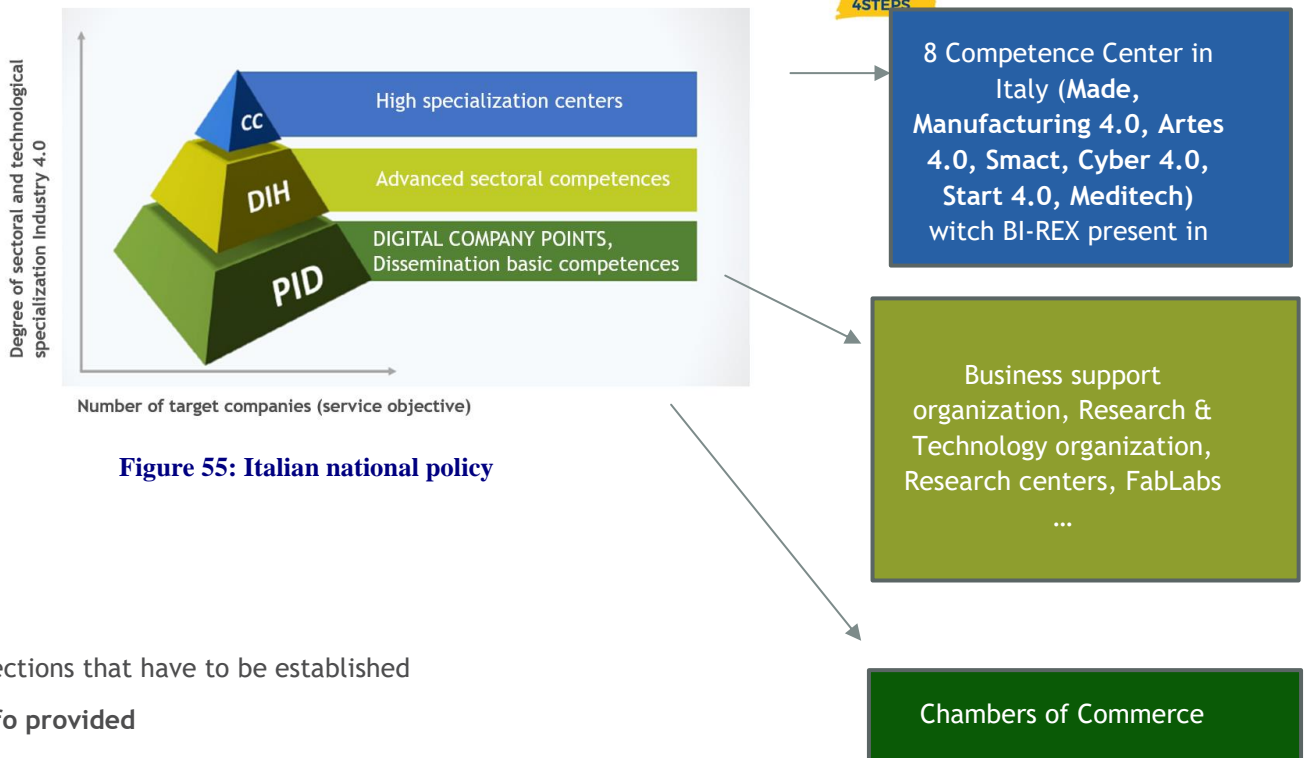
4STEPS

Degree of sectoral and technological specialization Industry 4.0

CC

High specialization centers

DIH

Advanced sectoral competences

PID

DIGITAL COMPANY POINTS, Dissemination basic competences

Number of target companies (service objective)

Figure 55: Italian national policy

8 Competence Center in Italy (**Made, Manufacturing 4.0, Artes 4.0, Smact, Cyber 4.0, Start 4.0, Meditech)** witch BI-REX present in

Business support organization, Research & Technology organization, Research centers, FabLabs …

ections that have to be established

**fo provided**

Chambers of Commerce